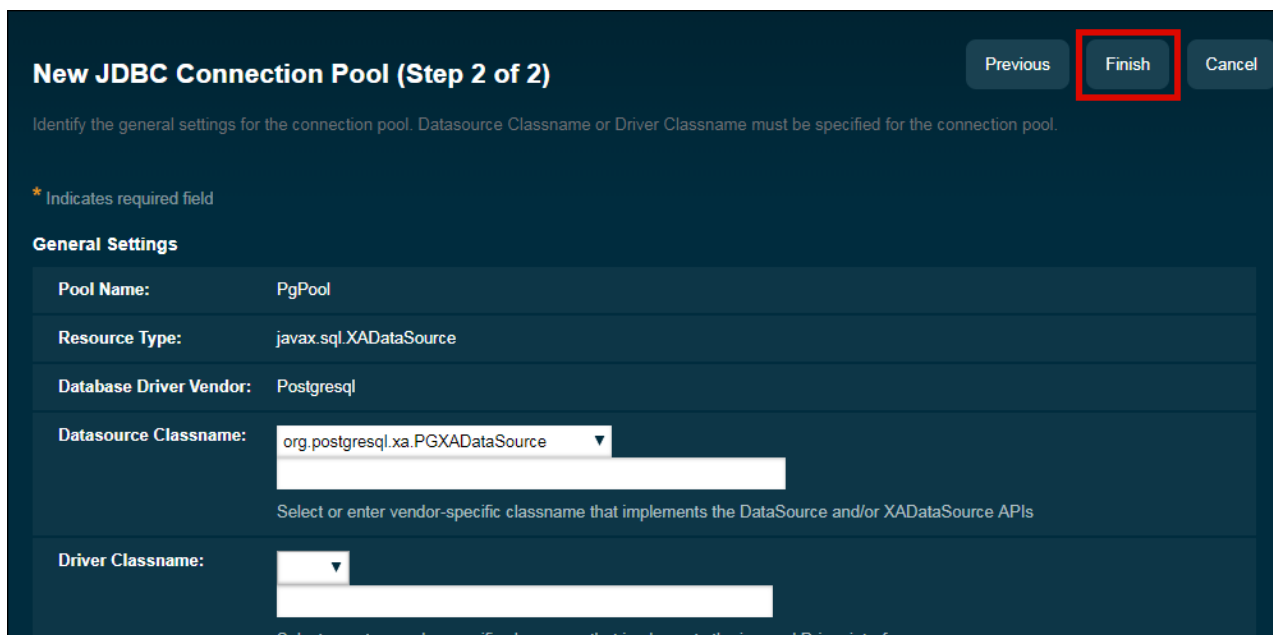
New JDBC Connection Pool (Step 2 of 2)

Previous Finish Cancel

Identify the general settings for the connection pool. Datasource Classname or Driver Classname must be specified for the connection pool.

* Indicates required field

General Settings

| Pool Name: | PgPool |
|---|---|
| Resource Type: | javax.sql.XADataSource |
| Database Driver Vendor: | Postgresql |
| Datasource Classname: | org.postgresql.xa.PGXADataSource ▼ Select or enter vendor-specific classname that implements the DataSource and/or XADataSource APIs |
| Driver Classname: | ▼ |

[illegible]